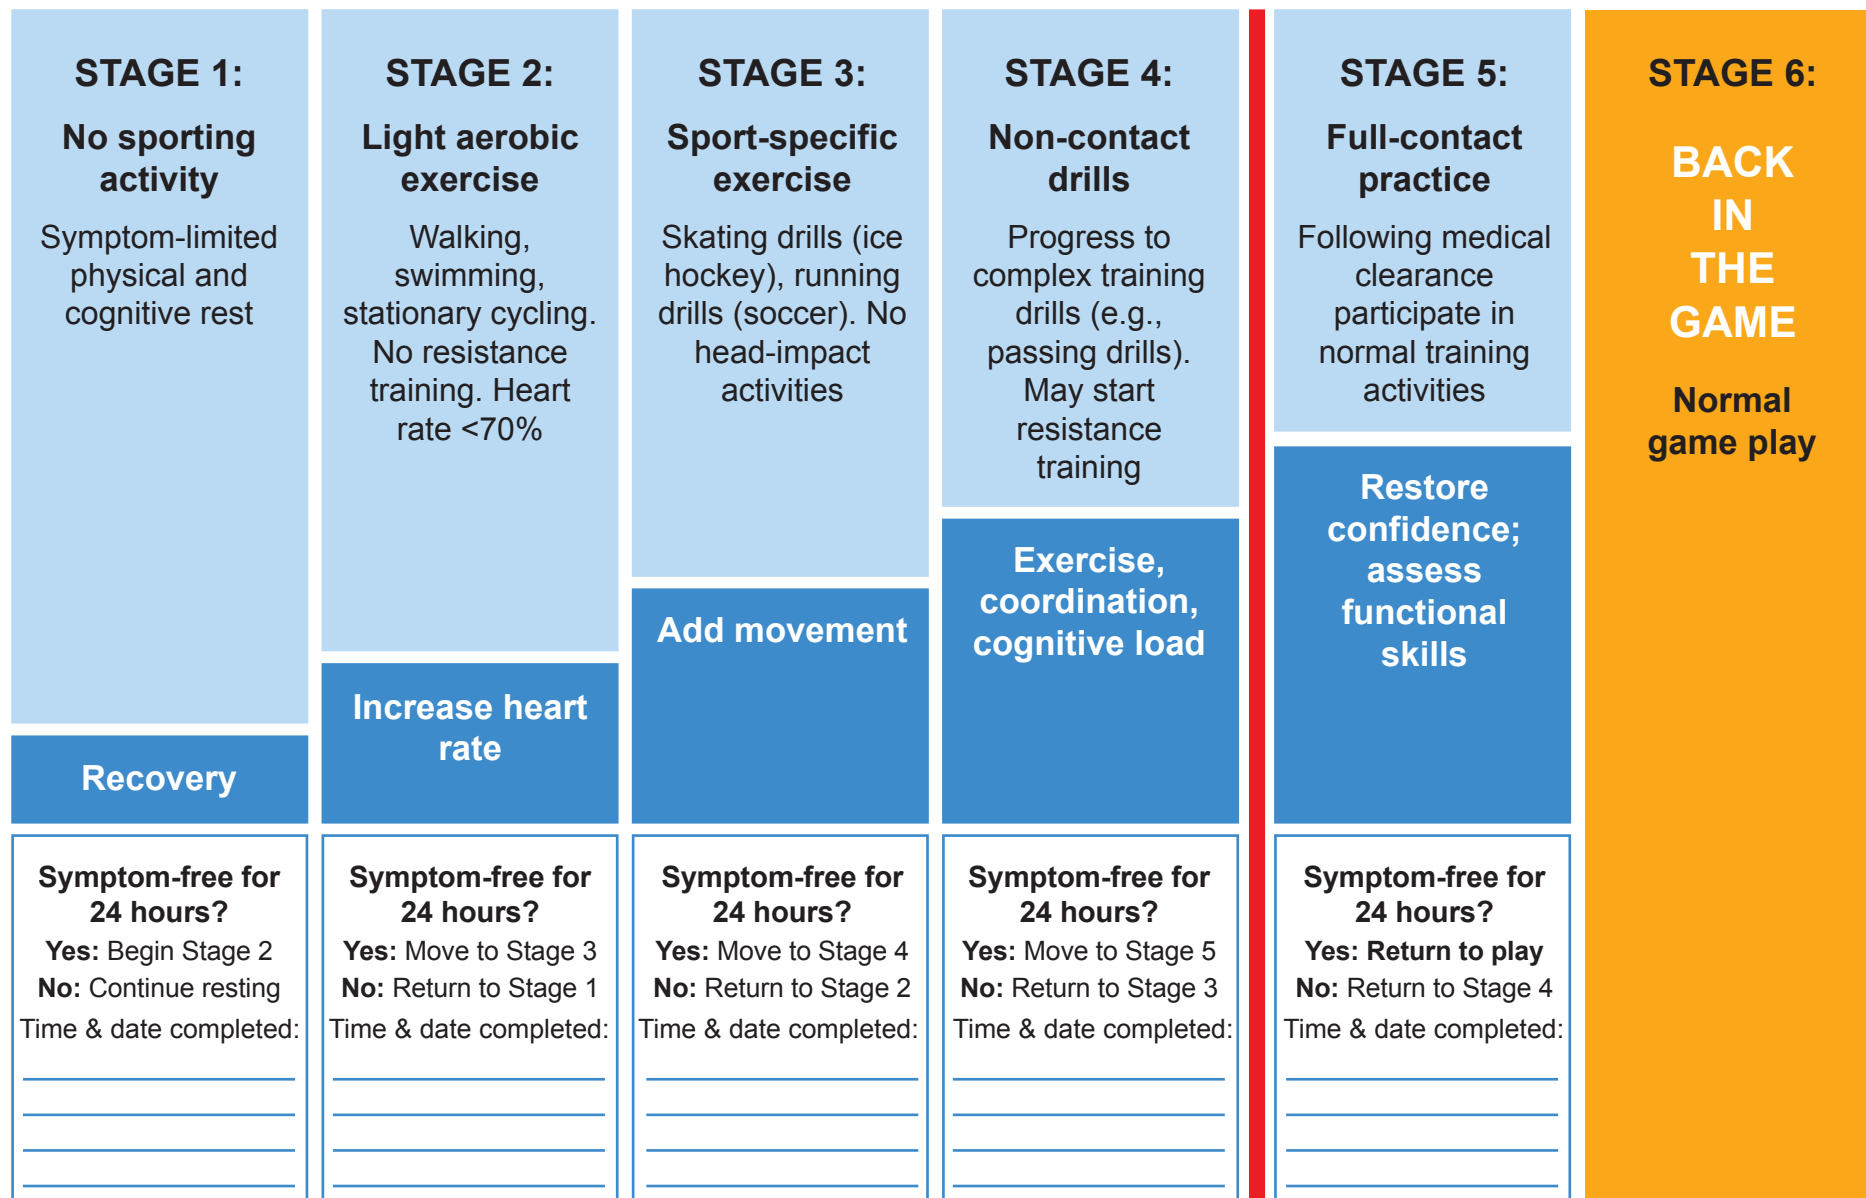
STAGE 1:
No sporting activity
Symptom-limited physical and cognitive rest
Recovery
Symptom-free for 24 hours?
Yes: Begin Stage 2
No: Continue resting
Time & date completed:

STAGE 2:
Light aerobic exercise
Walking, swimming, stationary cycling. No resistance training. Heart rate <70%
Increase heart rate
Symptom-free for 24 hours?
Yes: Move to Stage 3
No: Return to Stage 1
Time & date completed:

STAGE 3:
Sport-specific exercise
Skating drills (ice hockey), running drills (soccer). No head-impact activities
Add movement
Symptom-free for 24 hours?
Yes: Move to Stage 4
No: Return to Stage 2
Time & date completed:

STAGE 4:
Non-contact drills
Progress to complex training drills (e.g., passing drills). May start resistance training
Exercise, coordination, cognitive load
Symptom-free for 24 hours?
Yes: Move to Stage 5
No: Return to Stage 3
Time & date completed:

STAGE 5:
Full-contact practice
Following medical clearance participate in normal training activities
Restore confidence; assess functional skills
Symptom-free for 24 hours?
Yes: Return to play
No: Return to Stage 4
Time & date completed:

STAGE 6:
BACK IN THE GAME
Normal game play